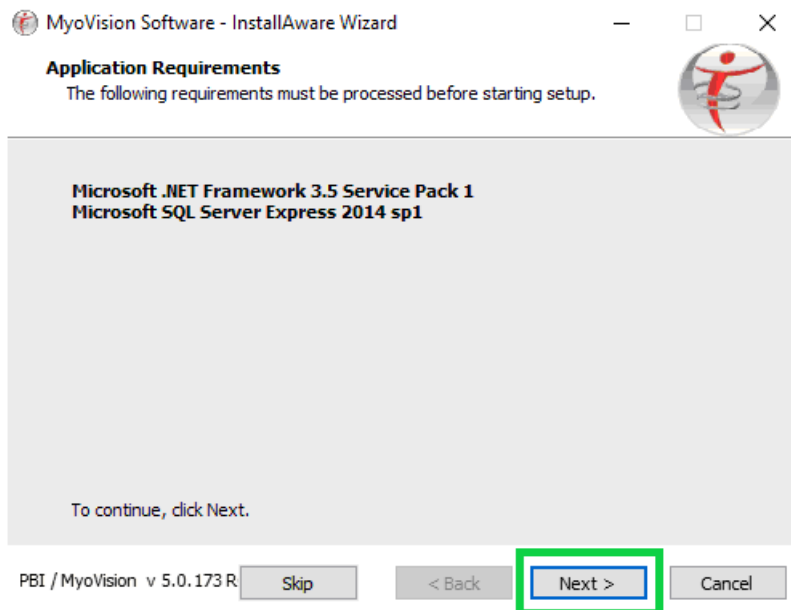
MyoVision Software - InstallAware Wizard

Application Requirements
The following requirements must be processed before starting setup.

Microsoft .NET Framework 3.5 Service Pack 1
Microsoft SQL Server Express 2014 sp1

To continue, click Next.

PBI / MyoVision v 5.0.173 R
Skip
< Back
Next >
Cancel